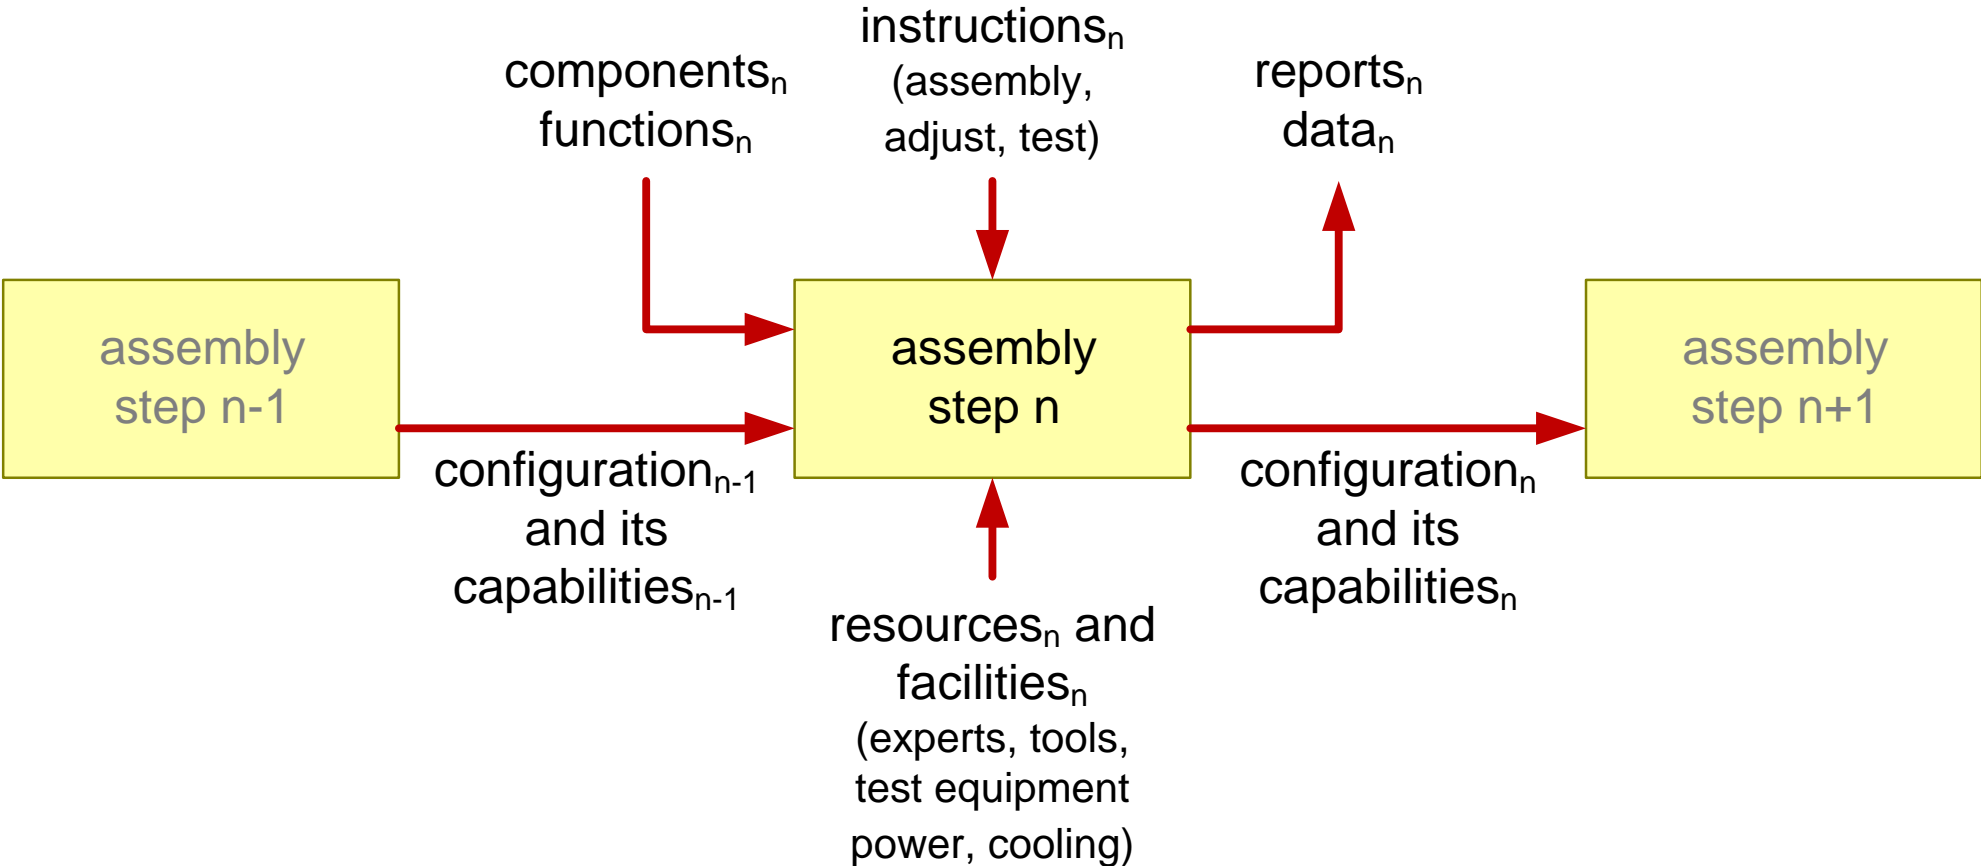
instructions$_n$
(assembly,
adjust, test)

components$_n$
functions$_n$

reports$_n$
data$_n$

assembly step n-1

assembly step n

assembly step n+1

configuration$_{n-1}$
and its
capabilities$_{n-1}$

configuration$_n$
and its
capabilities$_n$

resources$_n$ and
facilities$_n$
(experts, tools,
test equipment
power, cooling)